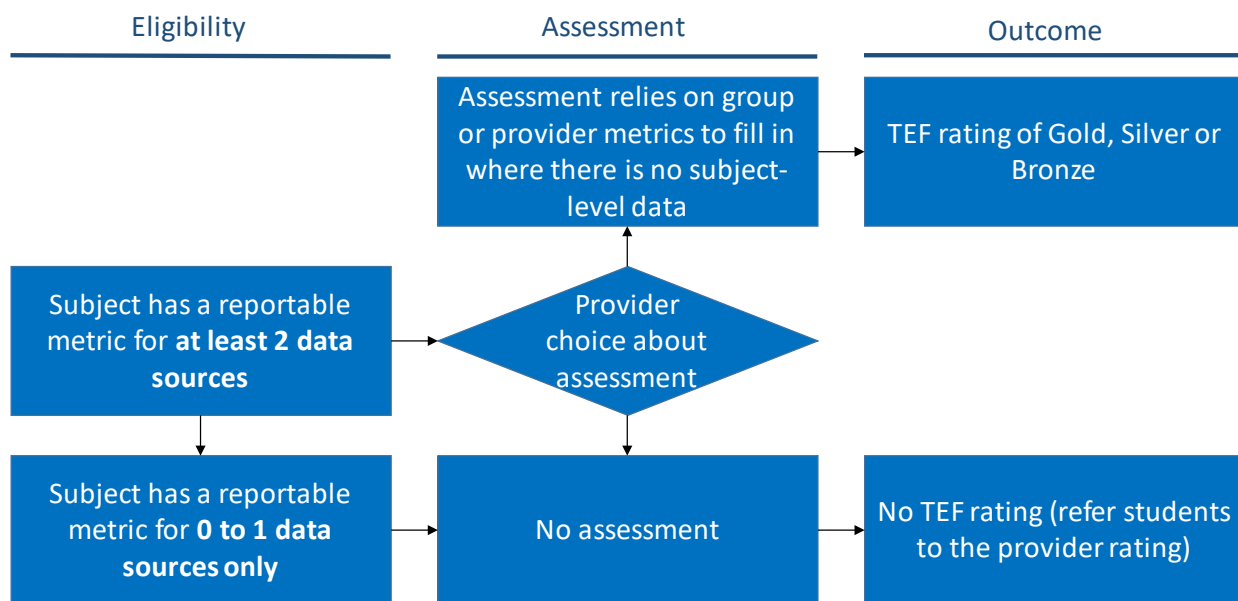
Eligibility

Assessment

Outcome

Assessment relies on group or provider metrics to fill in where there is no subject-level data

TEF rating of Gold, Silver or Bronze

Subject has a reportable metric for **at least 2 data sources**

Provider choice about assessment

Subject has a reportable metric for **0 to 1 data sources only**

No assessment

No TEF rating (refer students to the provider rating)